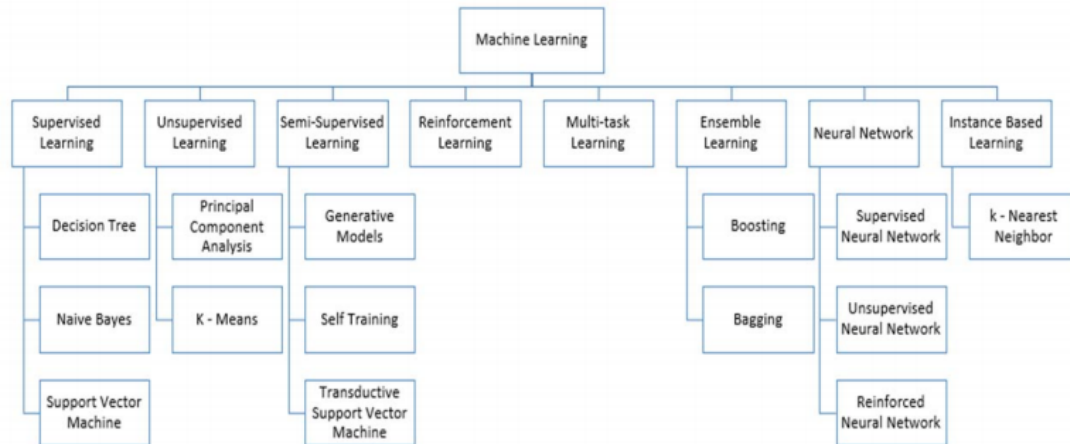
Machine Learning

Supervised Learning

Decision Tree

Naive Bayes

Support Vector Machine

Unsupervised Learning

Principal Component Analysis

K - Means

Semi-Supervised Learning

Generative Models

Self Training

Transductive Support Vector Machine

Reinforcement Learning

Multi-task Learning

Ensemble Learning

Boosting

Bagging

Neural Network

Supervised Neural Network

Unsupervised Neural Network

Reinforced Neural Network

Instance Based Learning

k - Nearest Neighbor